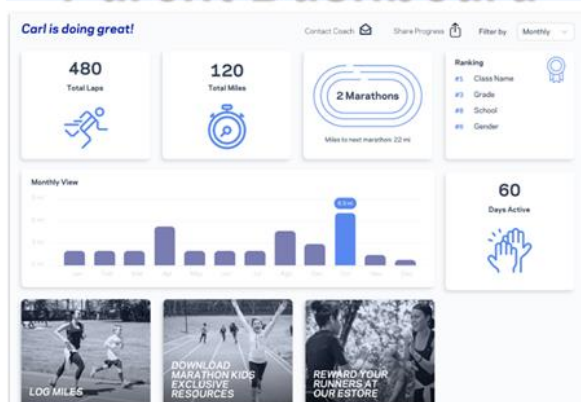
Carl is doing great!

Contact Coach

Share Progress

Filter by

Monthly

480

Total Laps

120

Total Miles

2 Marathons

Miles to next marathon: 22 mi

Ranking

#1 Class Name

#3 Grade

#5 School

#8 Gender

Monthly View

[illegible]

60

Days Active

LOG MILES

DOWNLOAD MARATHON KIDS EXCLUSIVE RESOURCES

REWARD YOUR RUNNERS AT OUR ESTORE